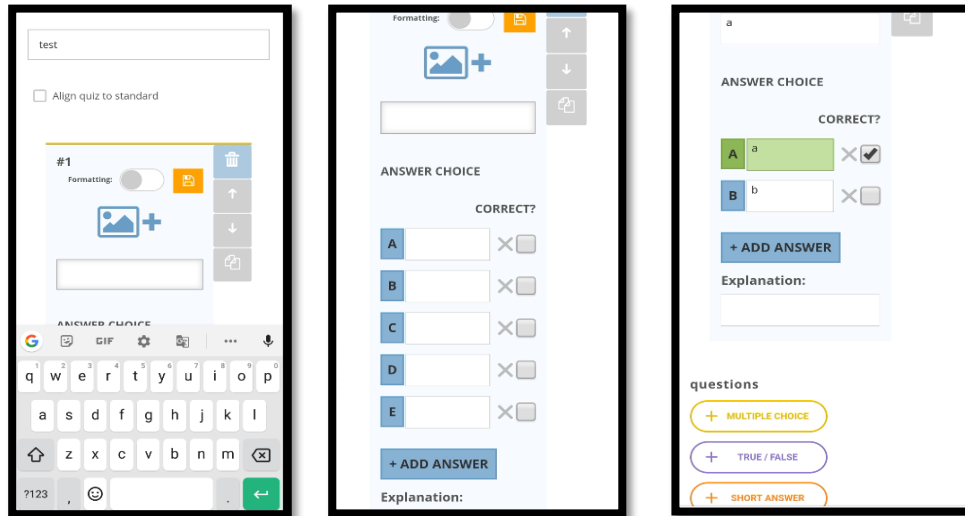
test

Align quiz to standard

#1

Formatting:

ANSWER CHOICE

GIF

q w e r t y u i o p

1 2 3 4 5 6 7 8 9 0

a s d f g h j k l

z x c v b n m

?123 , .

Formatting:

ANSWER CHOICE

CORRECT?

A

B

C

D

E

+ ADD ANSWER

Explanation:

a

ANSWER CHOICE

CORRECT?

A a

B b

+ ADD ANSWER

Explanation:

questions

+ MULTIPLE CHOICE

+ TRUE / FALSE

+ SHORT ANSWER